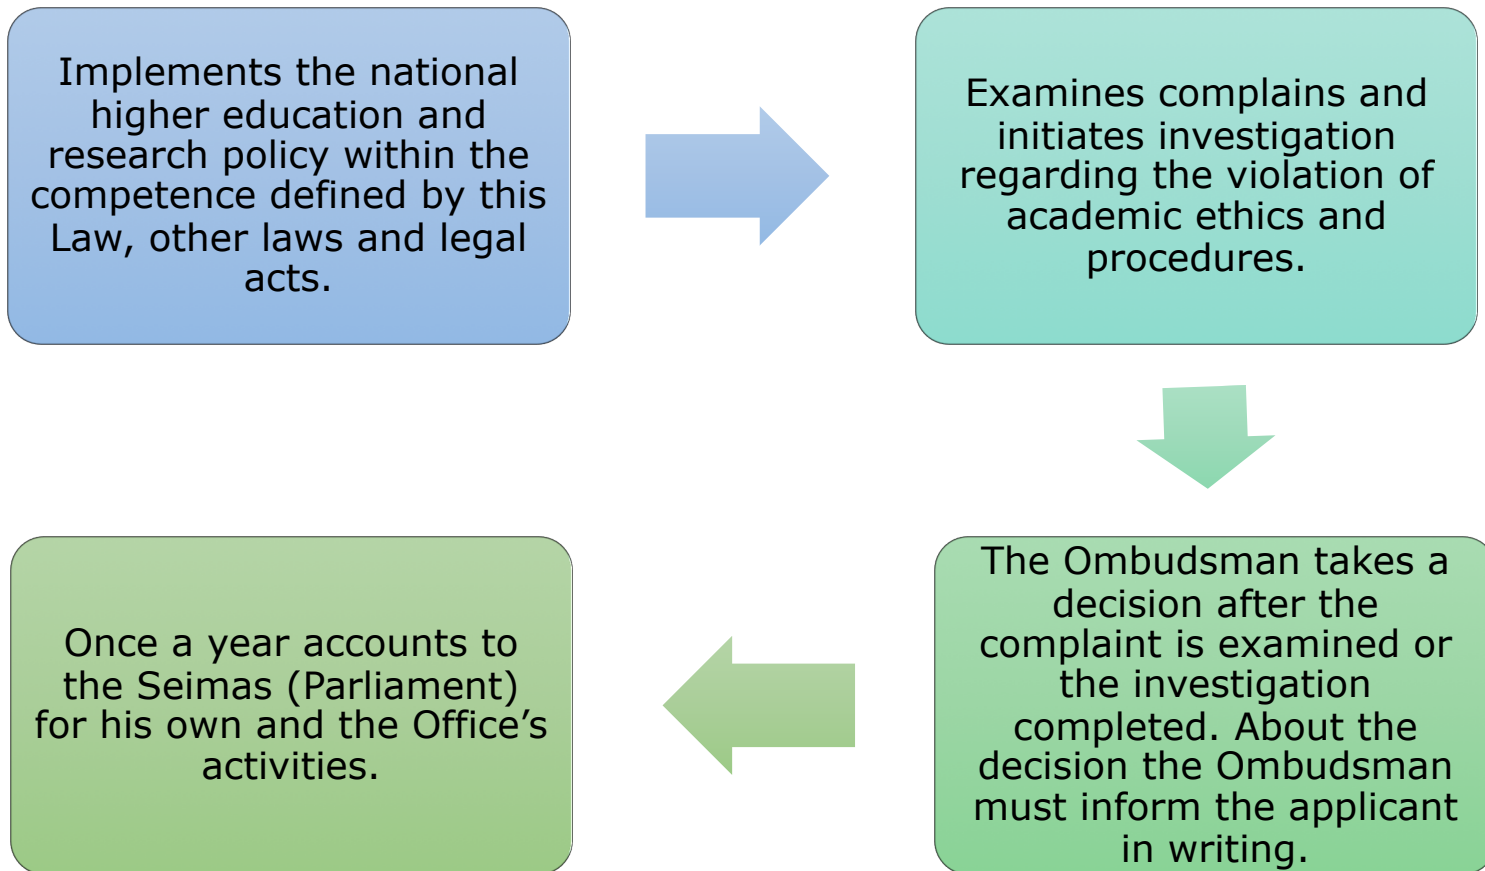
Implements the national higher education and research policy within the competence defined by this Law, other laws and legal acts.

Examines complains and initiates investigation regarding the violation of academic ethics and procedures.

The Ombudsman takes a decision after the complaint is examined or the investigation completed. About the decision the Ombudsman must inform the applicant in writing.

Once a year accounts to the Seimas (Parliament) for his own and the Office's activities.